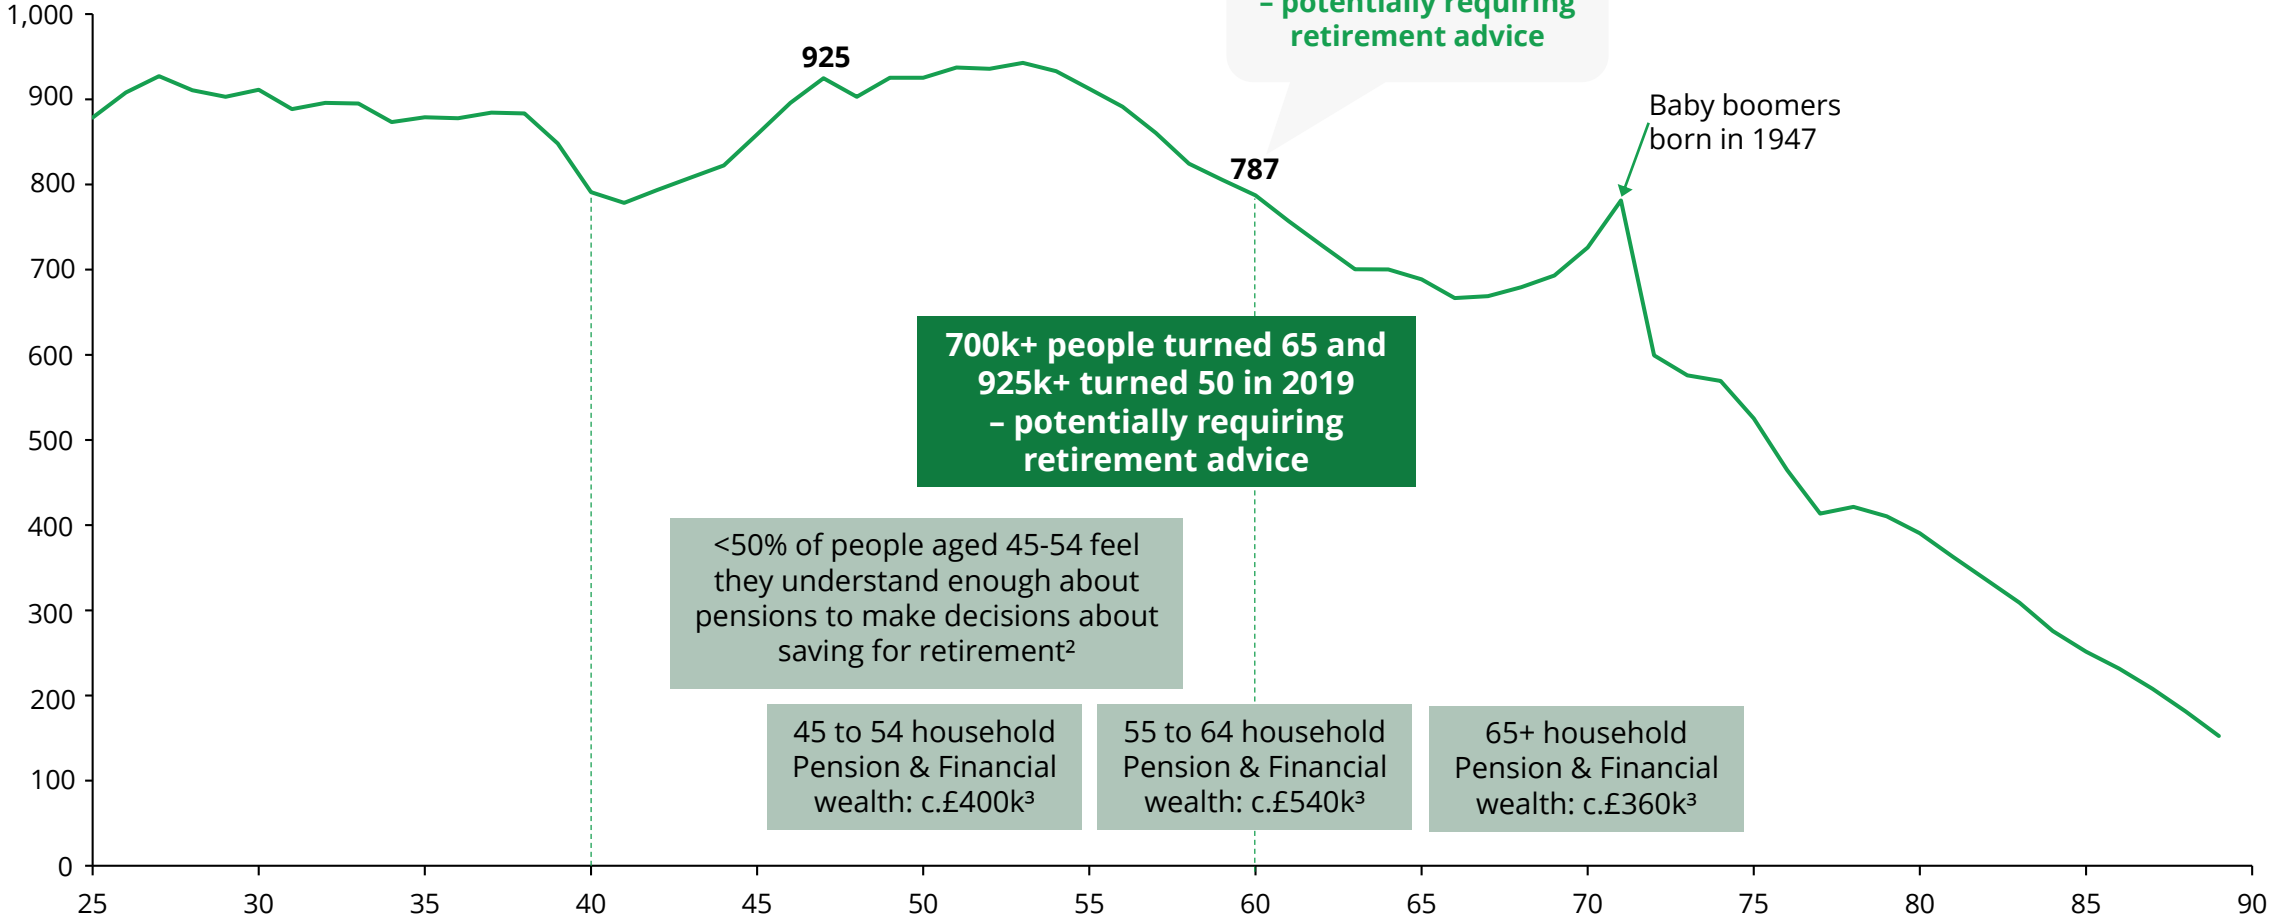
– potentially requiring retirement advice

1,000
900
800
700
600
500
400
300
200
100
0

925

787

Baby boomers born in 1947

700k+ people turned 65 and 925k+ turned 50 in 2019 – potentially requiring retirement advice

<50% of people aged 45-54 feel they understand enough about pensions to make decisions about saving for retirement²

45 to 54 household Pension & Financial wealth: c.£400k³

55 to 64 household Pension & Financial wealth: c.£540k³

65+ household Pension & Financial wealth: c.£360k³

25 30 35 40 45 50 55 60 65 70 75 80 85 90